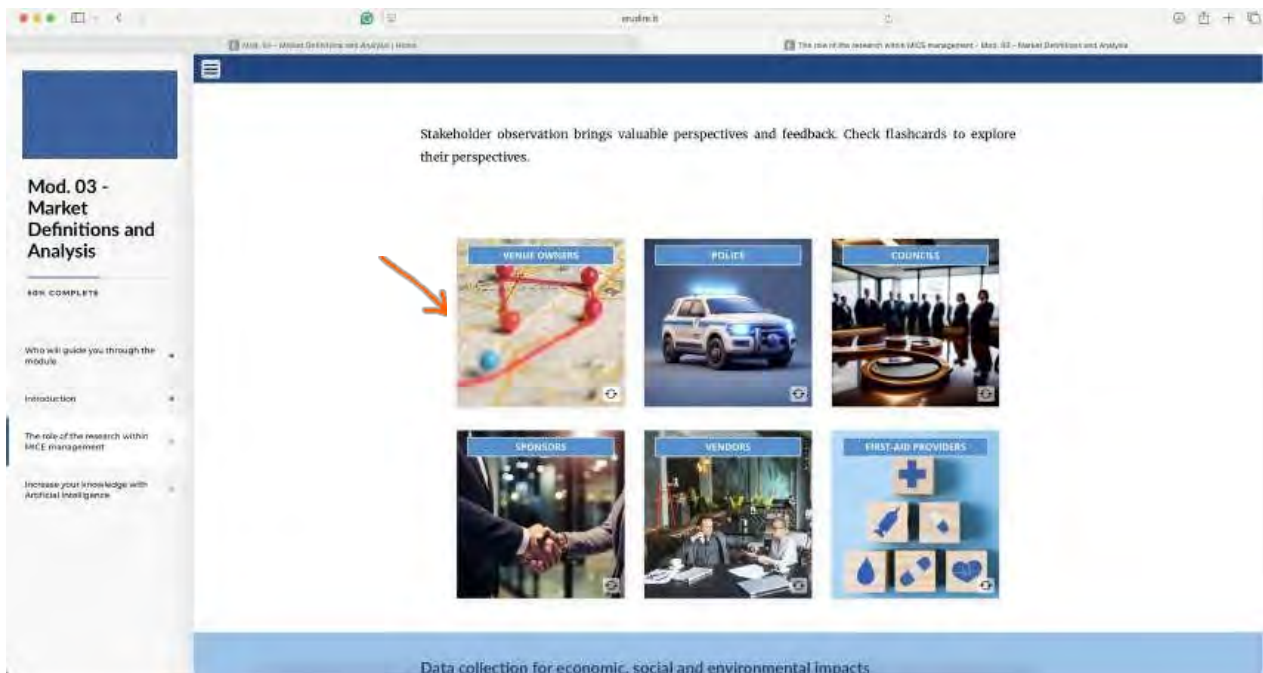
eruditio.it

Mod. 03 – Market Definitions and Analysis | Home

The role of the research within MICE management - Mod. 03 - Market Definitions and Analysis

Mod. 03 - Market Definitions and Analysis

50% COMPLETE

Who will guide you through the module

Introduction

The role of the research within MICE management

Increase your knowledge with Artificial Intelligence

Stakeholder observation brings valuable perspectives and feedback. Check flashcards to explore their perspectives.

VENUE OWNERS

POLICE

COUNCILS

SPONSORS

VENDORS

FIRST-AID PROVIDERS

Data collection for economic, social and environmental impacts